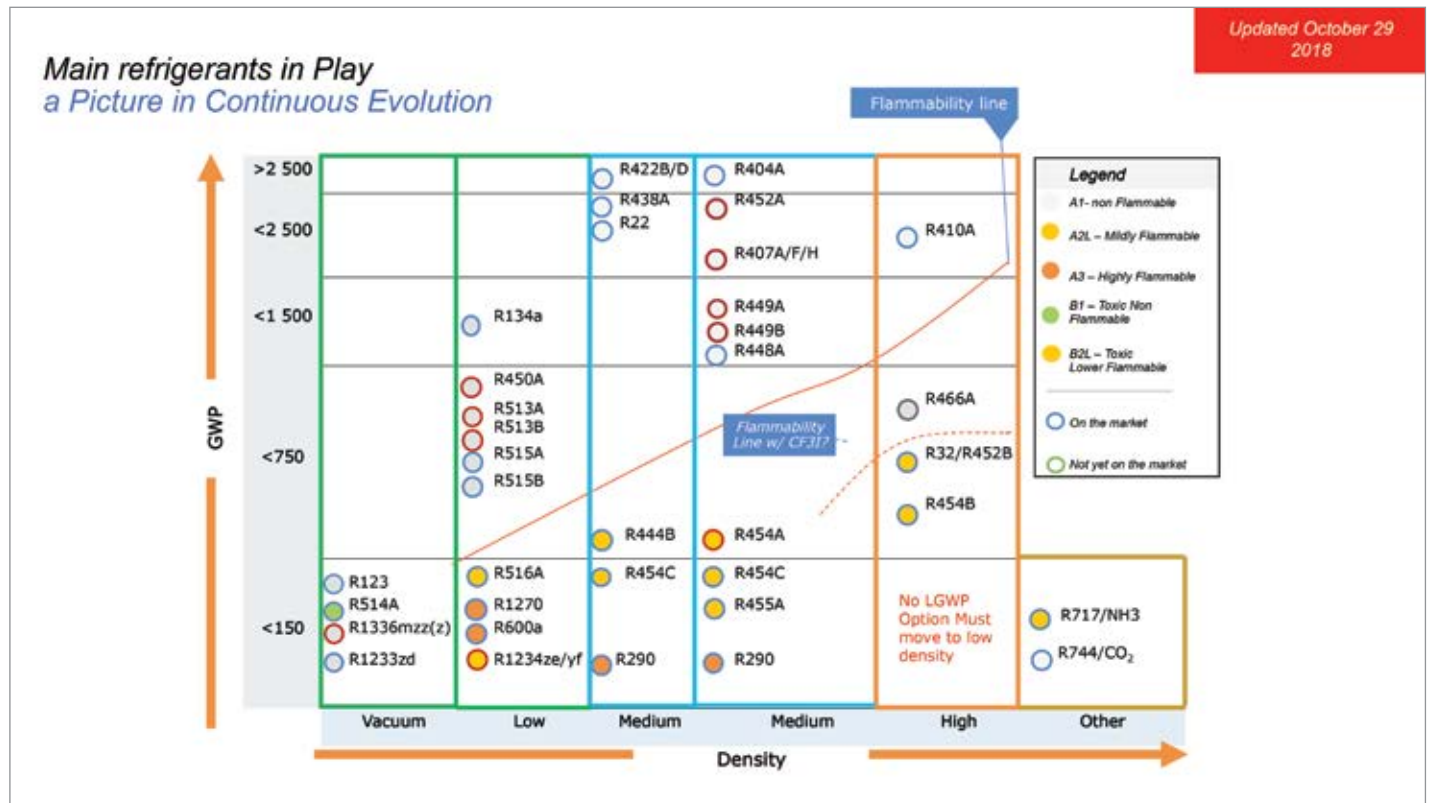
Updated October 29 2018

Main refrigerants in Play
a Picture in Continuous Evolution

Flammability line

GWP

>2 500
<2 500
<1 500
<750
<150

R422B/D
R438A
R22
R404A
R452A
R407A/F/H
R410A
R134a
R449A
R449B
R448A
R450A
R513A
R513B
R515A
R515B
Flammability Line w/ CF3I?
R466A
R32/R452B
R454B
R444B
R454A
R123
R514A
R1336mzz(z)
R1233zd
R516A
R1270
R600a
R1234ze/yf
R454C
R290
R454C
R455A
R290
No LGWP Option Must move to low density
R717/NH3
R744/$CO_2$

Legend
A1- non Flammable
A2L – Mildly Flammable
A3 – Highly Flammable
B1 – Toxic Non Flammable
B2L – Toxic Lower Flammable
On the market
Not yet on the market

Vacuum
Low
Medium
Medium
High
Other

Density